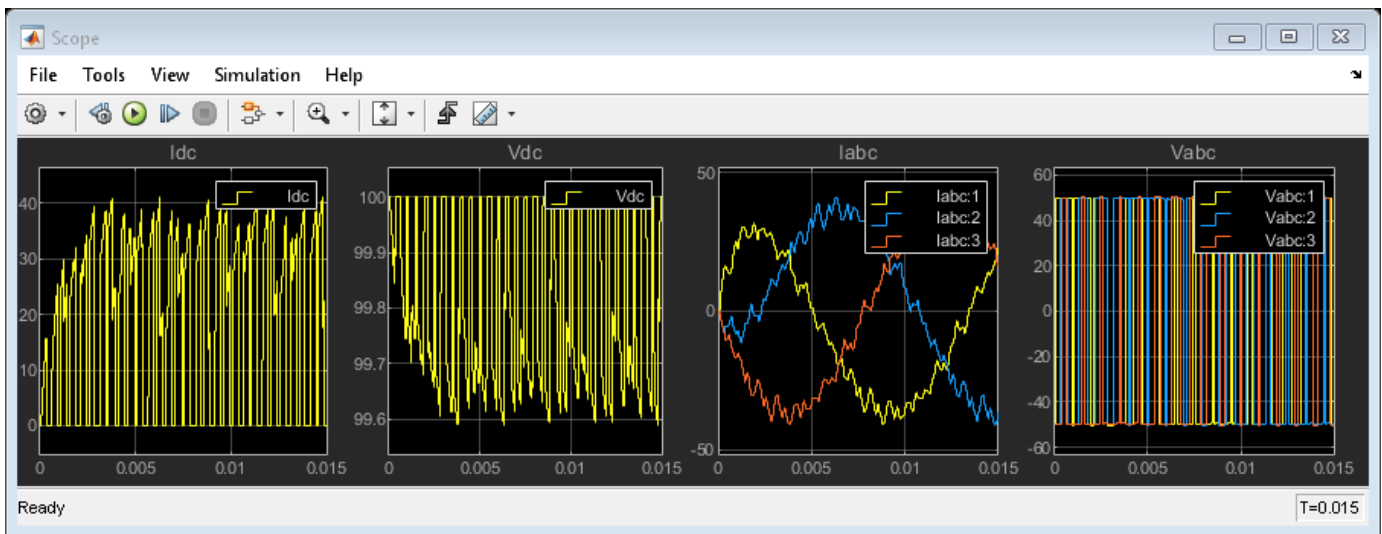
Scope

File Tools View Simulation Help

Idc

Idc

40
30
20
10
0

0 0.005 0.01 0.015

Vdc

Vdc

100
99.9
99.8
99.7
99.6

0 0.005 0.01 0.015

Iabc

Iabc:1
Iabc:2
Iabc:3

50
0
-50

0 0.005 0.01 0.015

Vabc

Vabc:1
Vabc:2
Vabc:3

60
40
20
0
-20
-40
-60

0 0.005 0.01 0.015

Ready

T=0.015